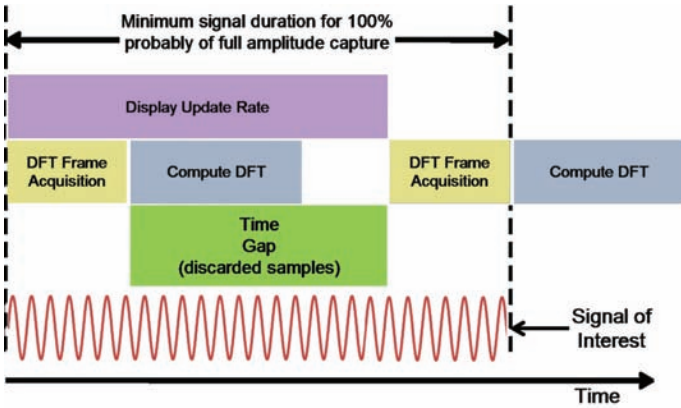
Minimum signal duration for 100% probably of full amplitude capture

Display Update Rate

DFT Frame Acquisition

Compute DFT

DFT Frame Acquisition

Compute DFT

Time Gap (discarded samples)

Signal of Interest

Time